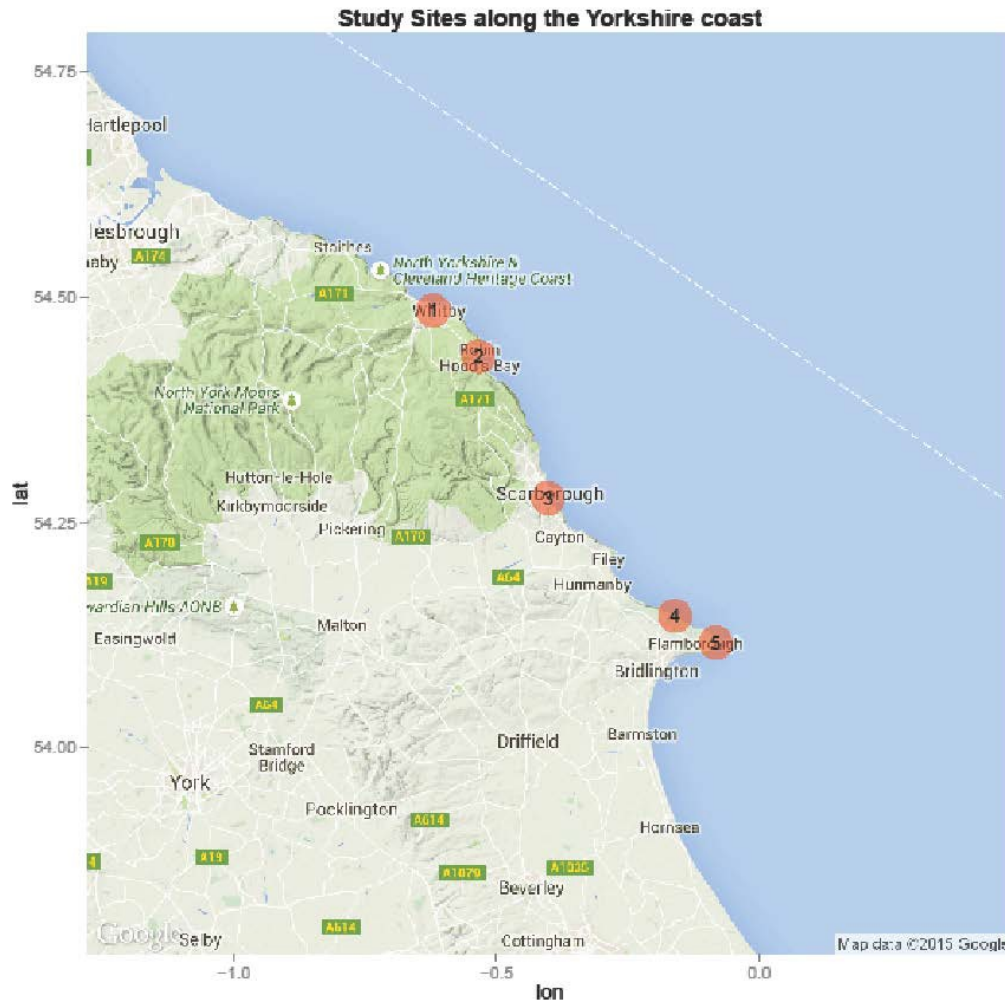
Study Sites along the Yorkshire coast

54.75
54.50
54.25
54.00
lat

Hartlepool
lesbrough
naby
A174
Staithes
North Yorkshire & Cleveland Heritage Coast
A171
1
Whitby
2
Robin Hood's Bay
A171
North York Moors National Park
Hutton-le-Hole
Kirkbymoorside
Pickering
A170
A170
3
Scarborough
Cayton
Filey
A64
Hunmanby
A19
wardian Hills AONB
Malton
Easingwold
4
5
Flamborough
Bridlington
A64
Stamford Bridge
Driffield
Barmston
York
Pocklington
A614
Hornsea
A19
A1079
A1035
Beverley
A614
Google
Selby
Cottingham
Map data ©2015 Google

-1.0
-0.5
0.0
lon